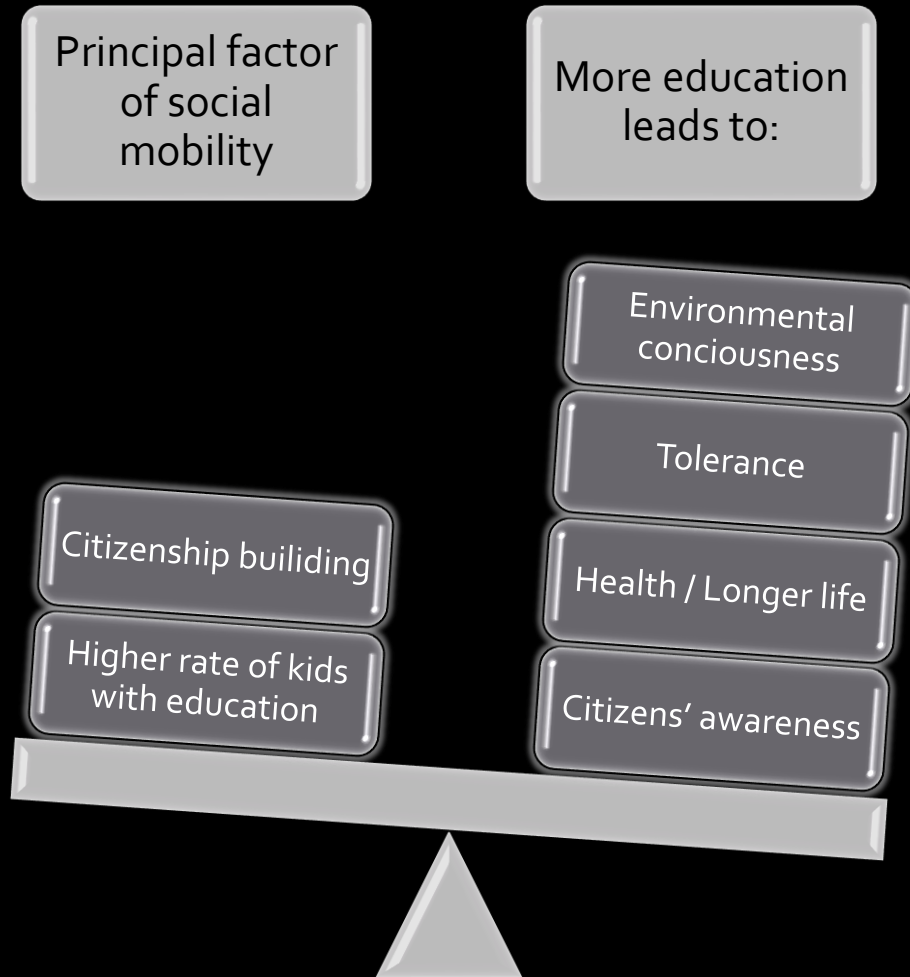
Principal factor of social mobility

More education leads to:

Citizenship builiding

Higher rate of kids with education

Environmental conciousness

Tolerance

Health / Longer life

Citizens' awareness